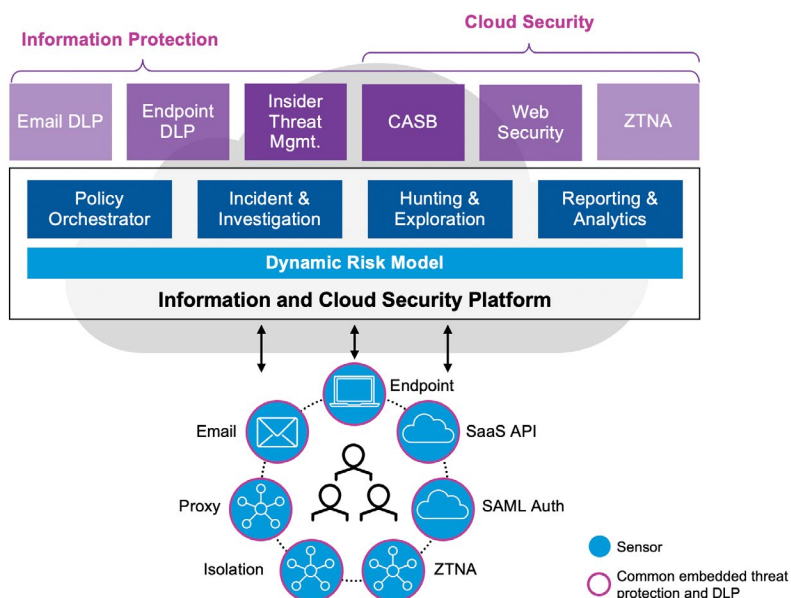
Information Protection

Cloud Security

Email DLP

Endpoint DLP

Insider Threat Mgmt.

CASB

Web Security

ZTNA

Policy Orchestrator

Incident & Investigation

Hunting & Exploration

Reporting & Analytics

Dynamic Risk Model

Information and Cloud Security Platform

Endpoint

Email

SaaS API

Proxy

SAML Auth

Isolation

ZTNA

Sensor

Common embedded threat protection and DLP